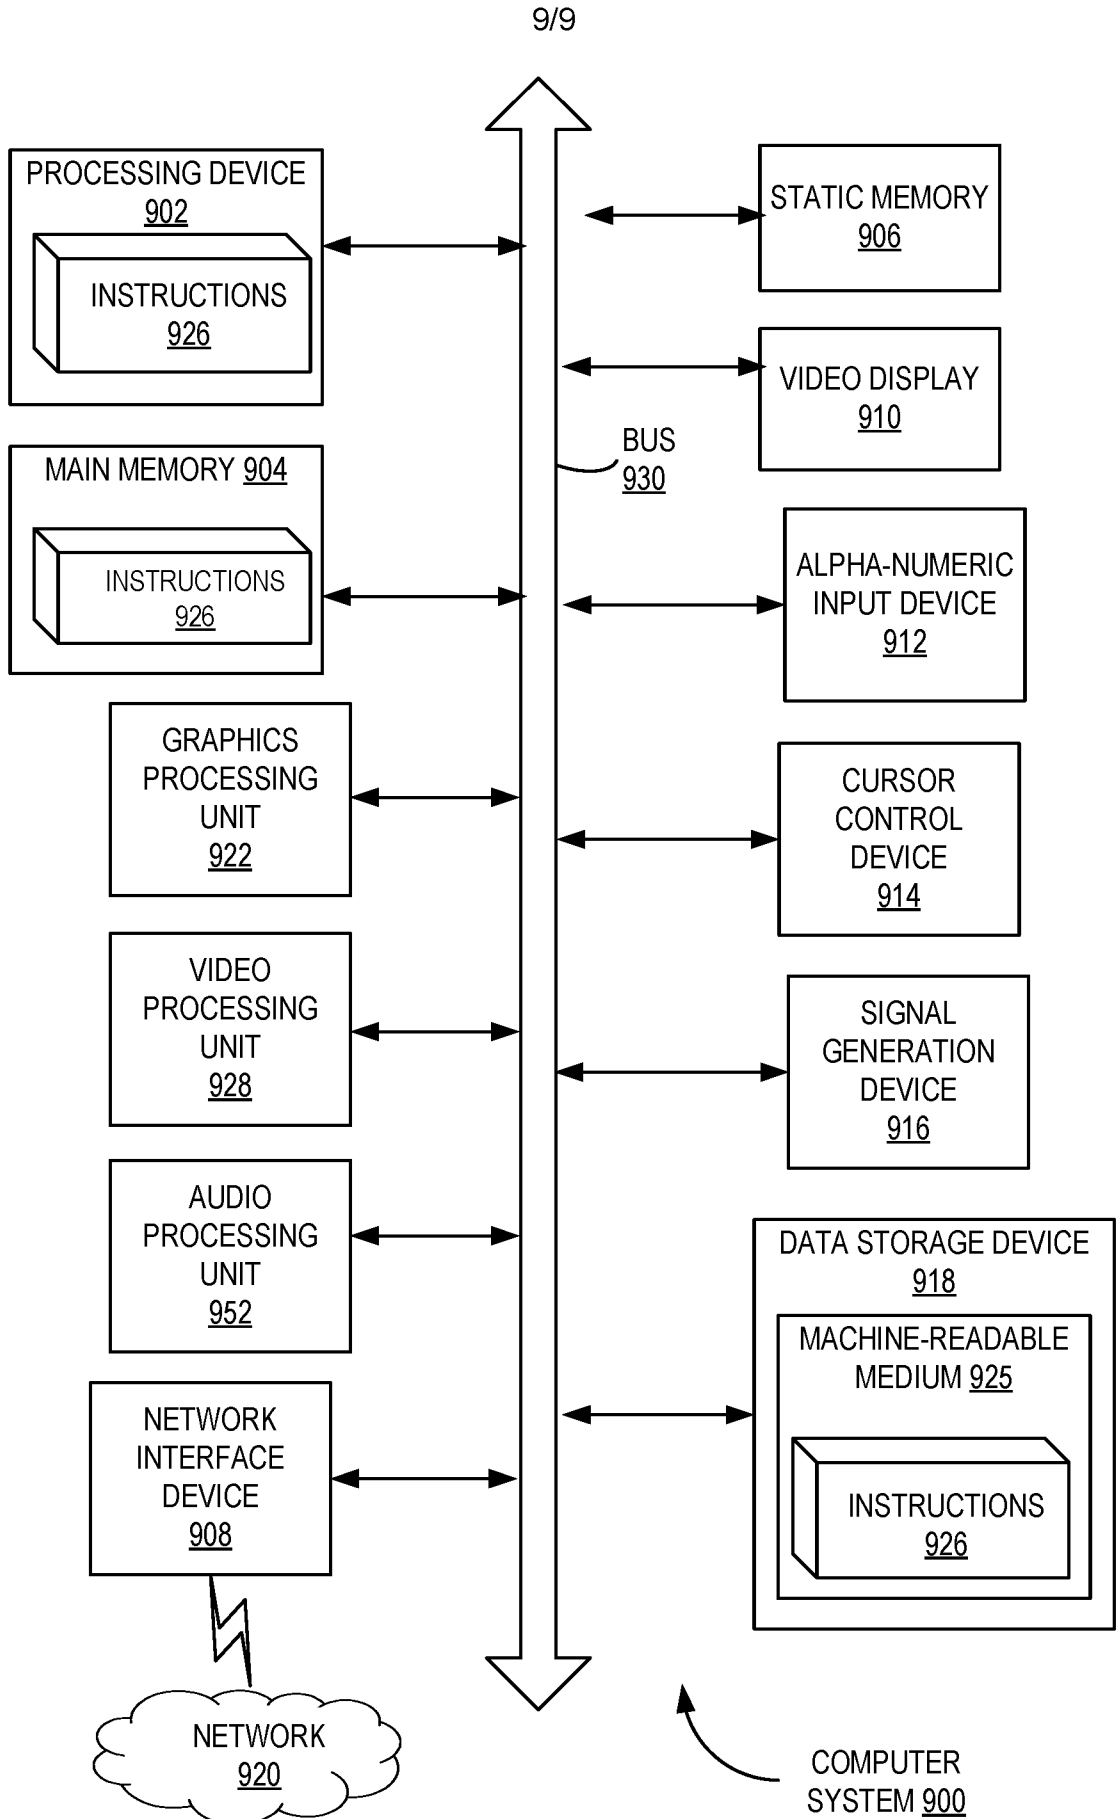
9/9

PROCESSING DEVICE 902

INSTRUCTIONS 926

MAIN MEMORY 904

INSTRUCTIONS 926

GRAPHICS PROCESSING UNIT 922

VIDEO PROCESSING UNIT 928

AUDIO PROCESSING UNIT 952

NETWORK INTERFACE DEVICE 908

NETWORK 920

BUS 930

STATIC MEMORY 906

VIDEO DISPLAY 910

ALPHA-NUMERIC INPUT DEVICE 912

CURSOR CONTROL DEVICE 914

SIGNAL GENERATION DEVICE 916

DATA STORAGE DEVICE 918

MACHINE-READABLE MEDIUM 925

INSTRUCTIONS 926

COMPUTER SYSTEM 900